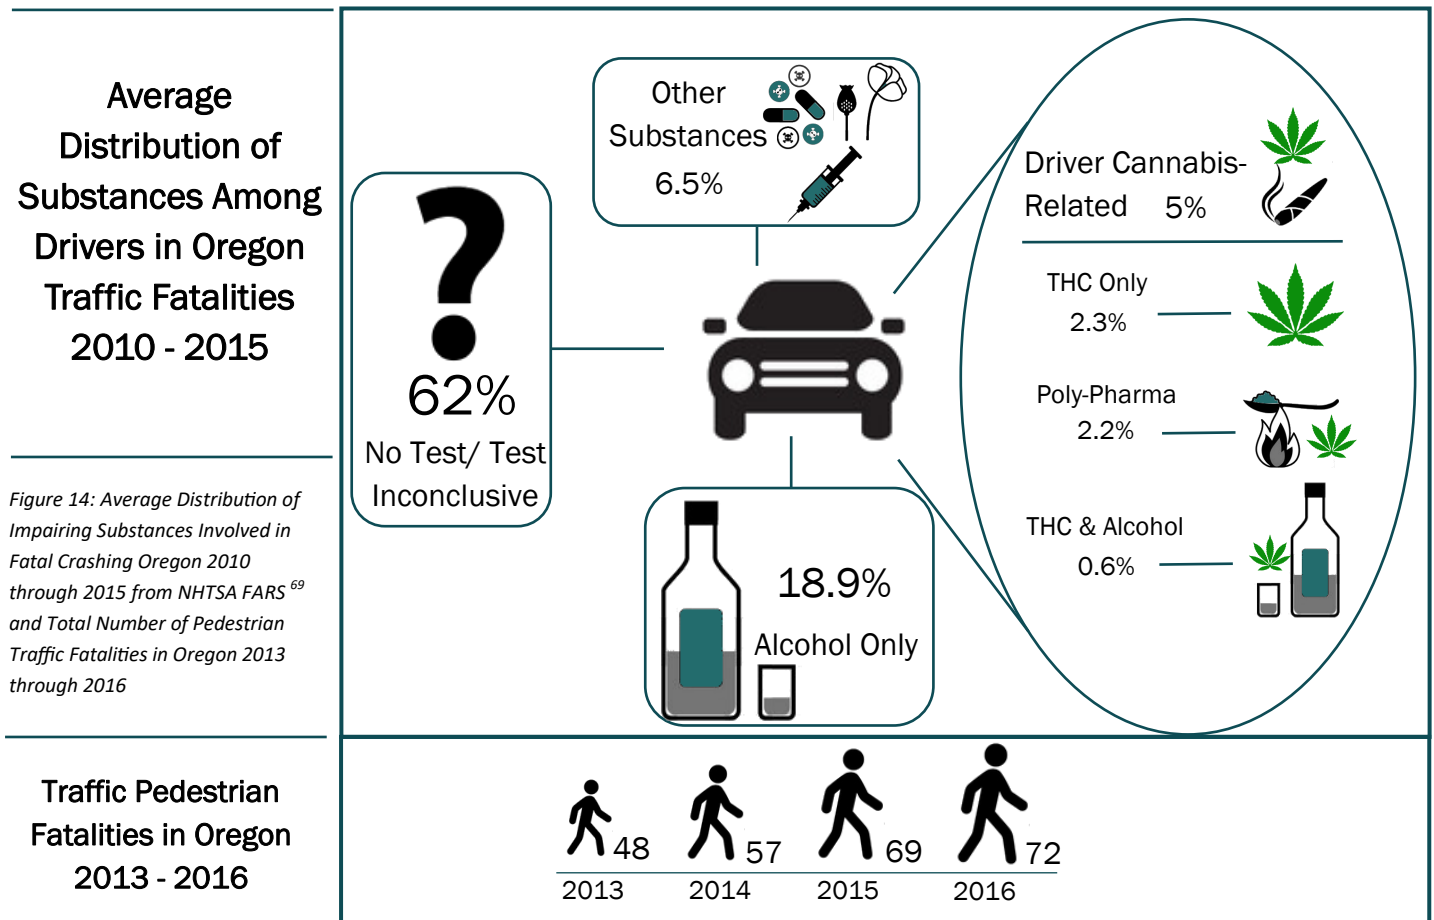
Average Distribution of Substances Among Drivers in Oregon Traffic Fatalities 2010 - 2015

Figure 14: Average Distribution of Impairing Substances Involved in Fatal Crashing Oregon 2010 through 2015 from NHTSA FARS $^{69}$ and Total Number of Pedestrian Traffic Fatalities in Oregon 2013 through 2016

Other Substances 6.5%

?
62%
No Test/ Test Inconclusive

18.9%
Alcohol Only

Driver Cannabis-Related 5%

THC Only
2.3%

Poly-Pharma
2.2%

THC & Alcohol
0.6%

Traffic Pedestrian Fatalities in Oregon 2013 - 2016

48
2013
57
2014
69
2015
72
2016